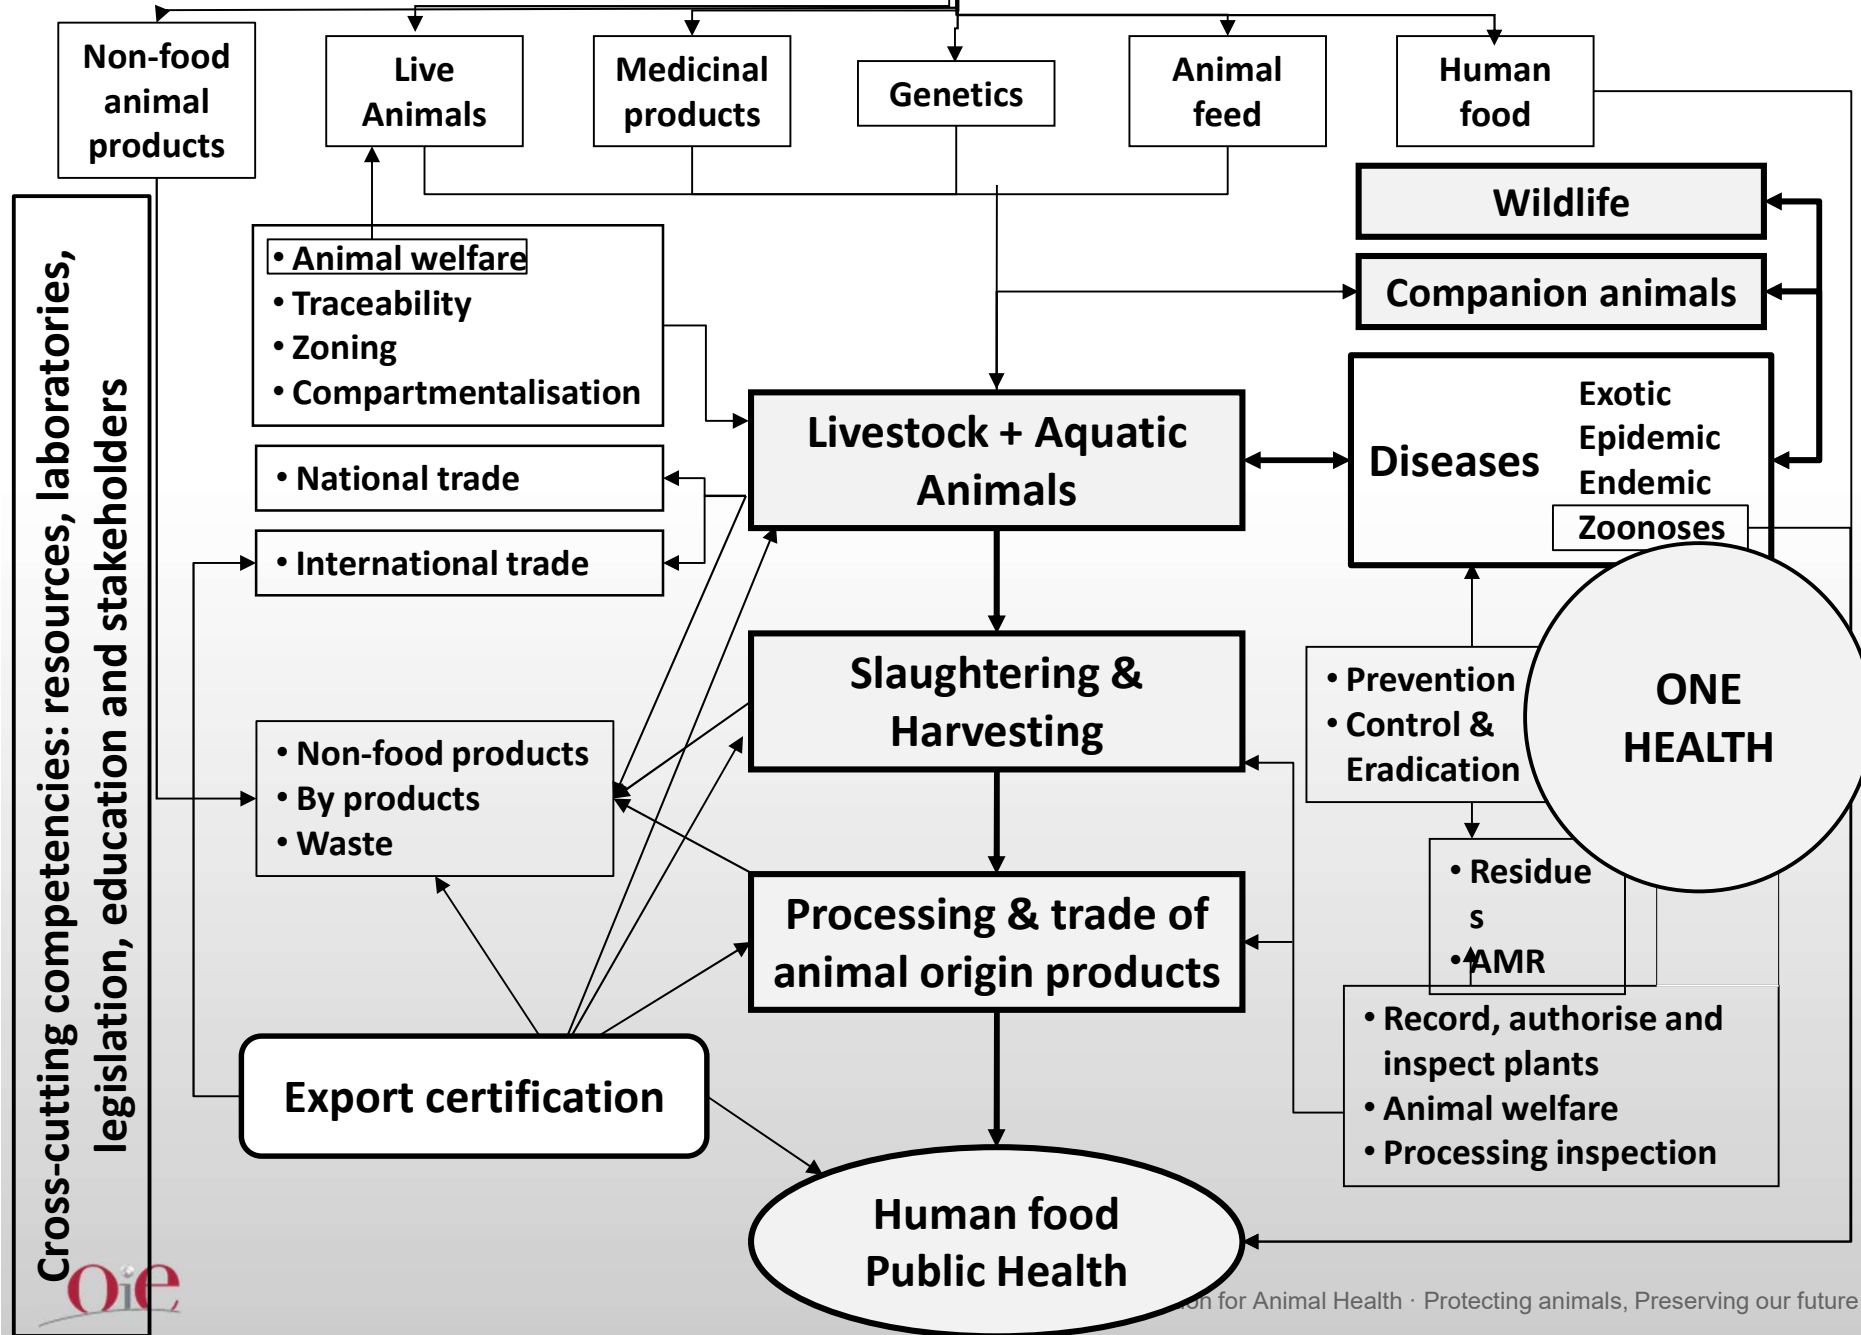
Non-food animal products

Live Animals

Medicinal products

Genetics

Animal feed

Human food

Cross-cutting competencies: resources, laboratories, legislation, education and stakeholders

Wildlife

Companion animals

• Animal welfare
• Traceability
• Zoning
• Compartmentalisation

Livestock + Aquatic Animals

Diseases

Exotic
Epidemic
Endemic
Zoonoses

• National trade

• International trade

Slaughtering & Harvesting

• Prevention
• Control & Eradication

ONE HEALTH

• Non-food products
• By products
• Waste

• Residues
• AMR

Processing & trade of animal origin products

• Record, authorise and inspect plants
• Animal welfare
• Processing inspection

Export certification

Human food Public Health

OIE

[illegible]on for Animal Health · Protecting animals, Preserving our future